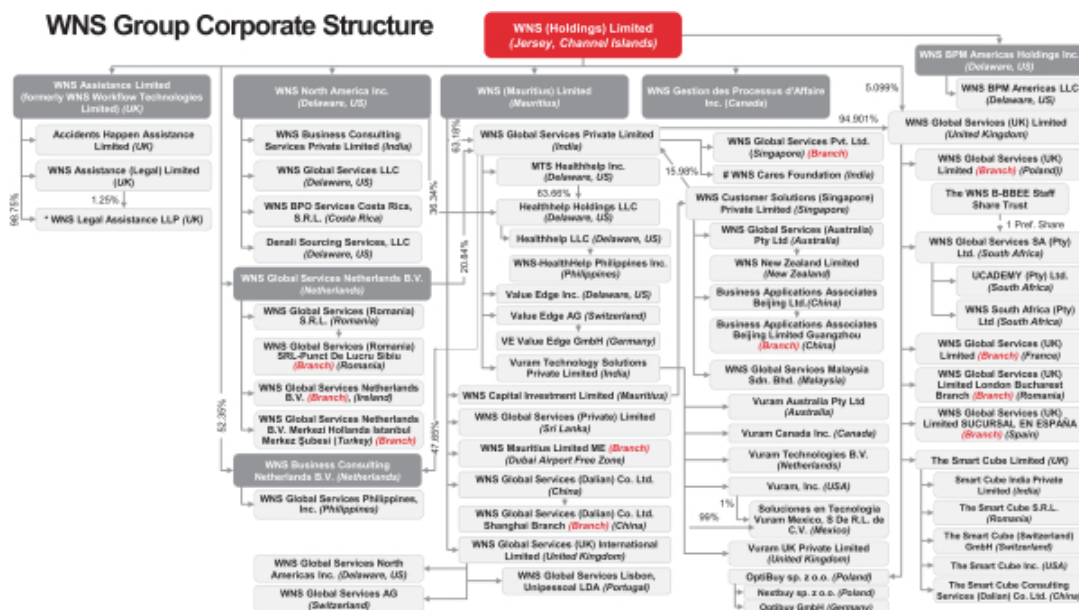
WNS Group Corporate Structure

WNS (Holdings) Limited
(Jersey, Channel Islands)

WNS BPM Americas Holdings Inc.
(Delaware, US)

WNS BPM Americas LLC
(Delaware, US)

5.099%

94.901%

WNS Assistance Limited
(formerly WNS Workflow Technologies Limited) (UK)

Accidents Happen Assistance Limited (UK)

WNS Assistance (Legal) Limited (UK)

1.25%

98.75%

* WNS Legal Assistance LLP (UK)

WNS North America Inc.
(Delaware, US)

WNS Business Consulting Services Private Limited (India)

WNS Global Services LLC
(Delaware, US)

WNS BPO Services Costa Rica, S.R.L. (Costa Rica)

Denali Sourcing Services, LLC
(Delaware, US)

36.34%

WNS Global Services Netherlands B.V.
(Netherlands)

WNS Global Services (Romania) S.R.L. (Romania)

WNS Global Services (Romania) SRL-Punct De Lucru Sibiu (Branch) (Romania)

WNS Global Services Netherlands B.V. (Branch), (Ireland)

WNS Global Services Netherlands B.V. Merkezi Hollanda Istanbul Merkez Şubesi (Turkey) (Branch)

52.35%

WNS Business Consulting Netherlands B.V. (Netherlands)

WNS Global Services Philippines, Inc. (Philippines)

WNS Global Services North Americas Inc. (Delaware, US)

WNS Global Services AG
(Switzerland)

WNS (Mauritius) Limited
(Mauritius)

63.16%

20.84%

47.65%

WNS Global Services Private Limited
(India)

MTS Healthhelp Inc.
(Delaware, US)

63.66%

Healthhelp Holdings LLC
(Delaware, US)

Healthhelp LLC (Delaware, US)

WNS-HealthHelp Philippines Inc.
(Philippines)

Value Edge Inc. (Delaware, US)

Value Edge AG (Switzerland)

VE Value Edge GmbH (Germany)

Vuram Technology Solutions Private Limited (India)

WNS Capital Investment Limited (Mauritius)

WNS Global Services (Private) Limited
(Sri Lanka)

WNS Mauritius Limited ME (Branch)
(Dubai Airport Free Zone)

WNS Global Services (Dalian) Co. Ltd.
(China)

WNS Global Services (Dalian) Co. Ltd. Shanghai Branch (Branch) (China)

WNS Global Services (UK) International Limited (United Kingdom)

WNS Global Services Lisbon, Unipessoal LDA (Portugal)

WNS Gestion des Processus d'Affaire Inc. (Canada)

15.98%

WNS Global Services Pvt. Ltd.
(Singapore) (Branch)

# WNS Cares Foundation (India)

WNS Customer Solutions (Singapore) Private Limited (Singapore)

WNS Global Services (Australia) Pty Ltd (Australia)

WNS New Zealand Limited
(New Zealand)

Business Applications Associates Beijing Ltd.(China)

Business Applications Associates Beijing Limited Guangzhou (Branch) (China)

WNS Global Services Malaysia Sdn. Bhd. (Malaysia)

Vuram Australia Pty Ltd
(Australia)

Vuram Canada Inc. (Canada)

Vuram Technologies B.V.
(Netherlands)

Vuram, Inc. (USA)

1%

99%

Soluciones en Tecnologia Vuram Mexico, S De R.L. de C.V. (Mexico)

Vuram UK Private Limited
(United Kingdom)

OptiBuy sp. z o.o. (Poland)

Nextbuy sp. z o.o. (Poland)

Optibuy GmbH (Germany)

WNS Global Services (UK) Limited
(United Kingdom)

WNS Global Services (UK) Limited (Branch) (Poland)

The WNS B-BBEE Staff Share Trust

1 Pref. Share

WNS Global Services SA (Pty) Ltd. (South Africa)

UCADEMY (Pty) Ltd.
(South Africa)

WNS South Africa (Pty) Ltd (South Africa)

WNS Global Services (UK) Limited (Branch) (France)

WNS Global Services (UK) Limited London Bucharest Branch (Branch) (Romania)

WNS Global Services (UK) Limited SUCURSAL EN ESPAÑA (Branch) (Spain)

The Smart Cube Limited (UK)

Smart Cube India Private Limited (India)

The Smart Cube S.R.L.
(Romania)

The Smart Cube (Switzerland) GmbH (Switzerland)

The Smart Cube Inc. (USA)

The Smart Cube Consulting Services (Dalian) Co. Ltd. (China)